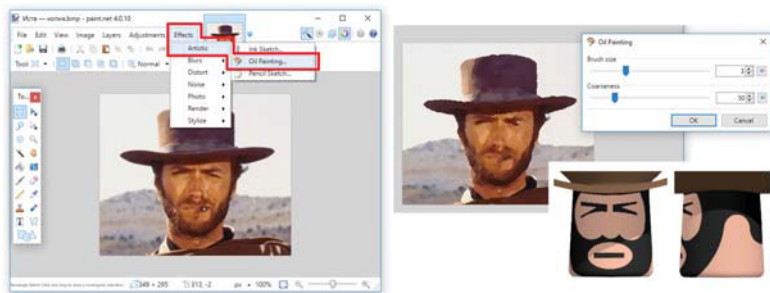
Иcтв — wvnw.bmp - paint.net 4.0.10

File Edit View Image Layers Adjustments Effects

Tool Normal

Artistic
Blurs
Distort
Noise
Photo
Render
Stylize

Ink Sketch...
Oil Painting...
Pencil Sketch...

349 × 295 312, -2 px 100%

Oil Painting

Brush size
3

Coarseness
50

OK Cancel